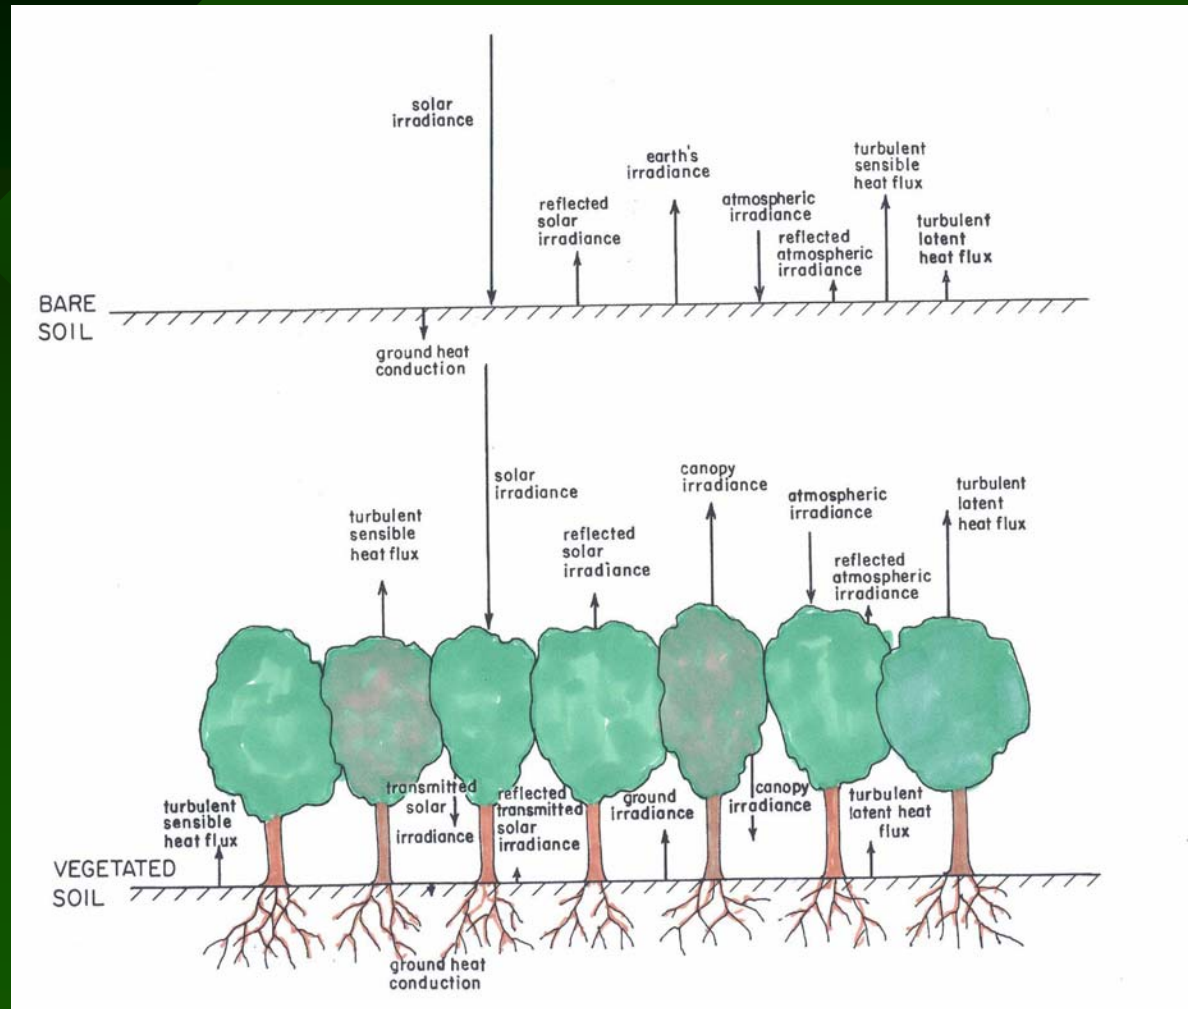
solar irradiance

reflected solar irradiance

earth's irradiance

atmospheric irradiance

reflected atmospheric irradiance

turbulent sensible heat flux

turbulent latent heat flux

BARE SOIL

ground heat conduction

solar irradiance

turbulent sensible heat flux

reflected solar irradiance

canopy irradiance

atmospheric irradiance

reflected atmospheric irradiance

turbulent latent heat flux

turbulent sensible heat flux

transmitted solar irradiance

reflected transmitted solar irradiance

ground irradiance

canopy irradiance

turbulent latent heat flux

VEGETATED SOIL

ground heat conduction